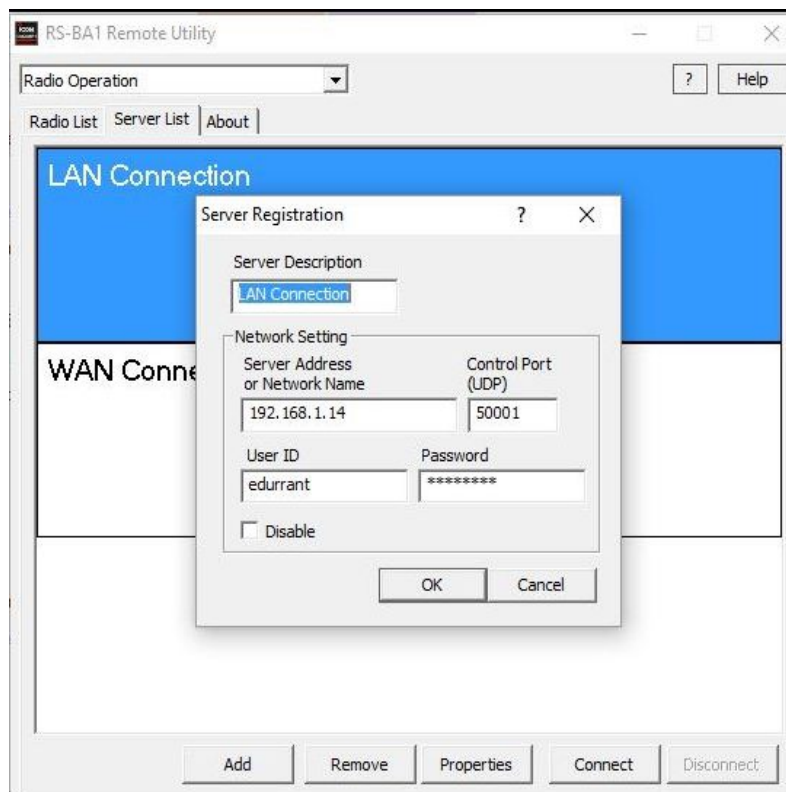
RS-BA1 Remote Utility

Radio Operation

?

Help

Radio List

Server List

About

LAN Connection

WAN Conne

Server Registration

?

×

Server Description

LAN Connection

Network Setting

Server Address or Network Name

Control Port (UDP)

192.168.1.14

50001

User ID

Password

edurrant

*********

Disable

OK

Cancel

Add

Remove

Properties

Connect

Disconnect